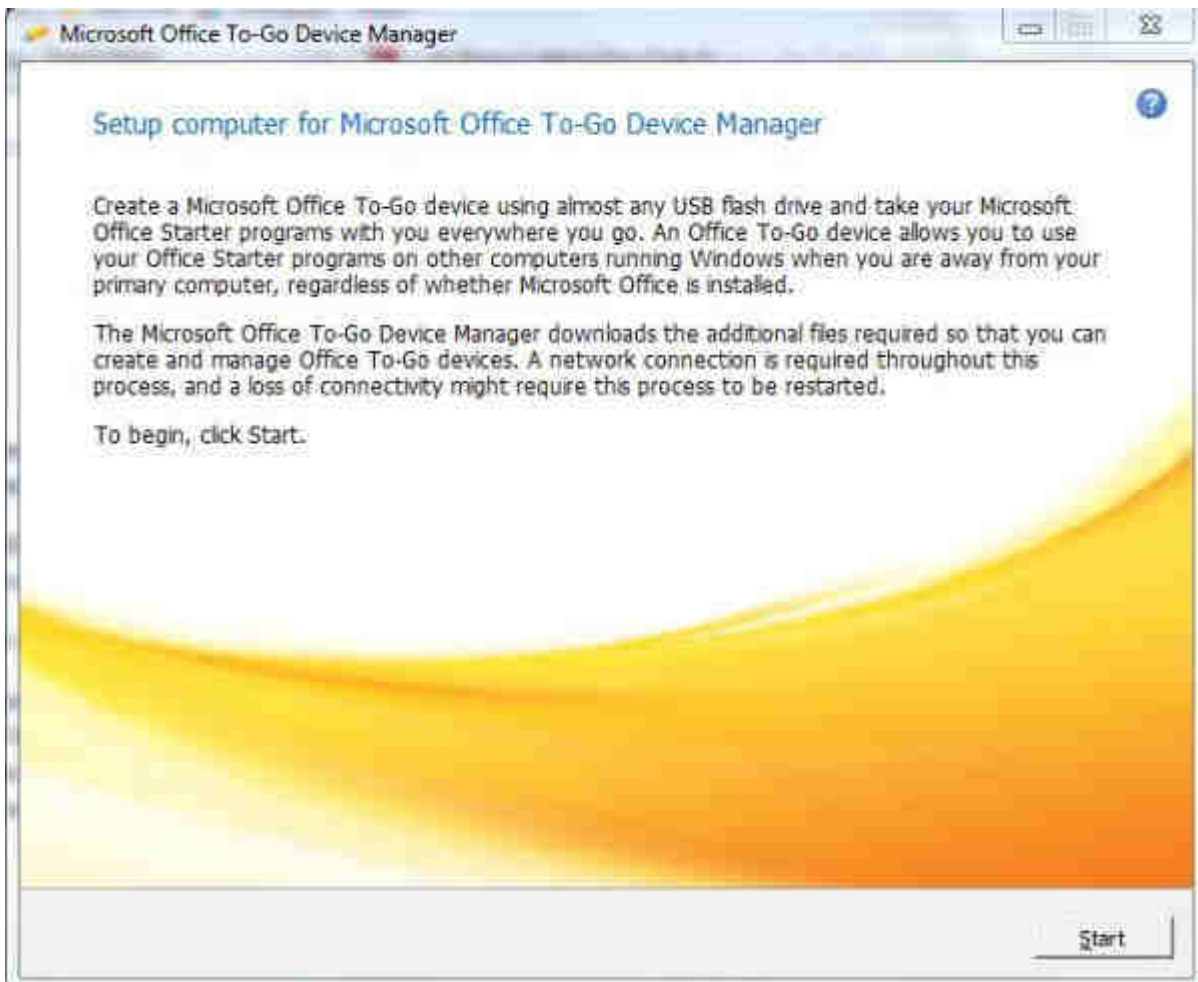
Microsoft Office To-Go Device Manager

Setup computer for Microsoft Office To-Go Device Manager

Create a Microsoft Office To-Go device using almost any USB flash drive and take your Microsoft Office Starter programs with you everywhere you go. An Office To-Go device allows you to use your Office Starter programs on other computers running Windows when you are away from your primary computer, regardless of whether Microsoft Office is installed.

The Microsoft Office To-Go Device Manager downloads the additional files required so that you can create and manage Office To-Go devices. A network connection is required throughout this process, and a loss of connectivity might require this process to be restarted.

To begin, click Start.

Start